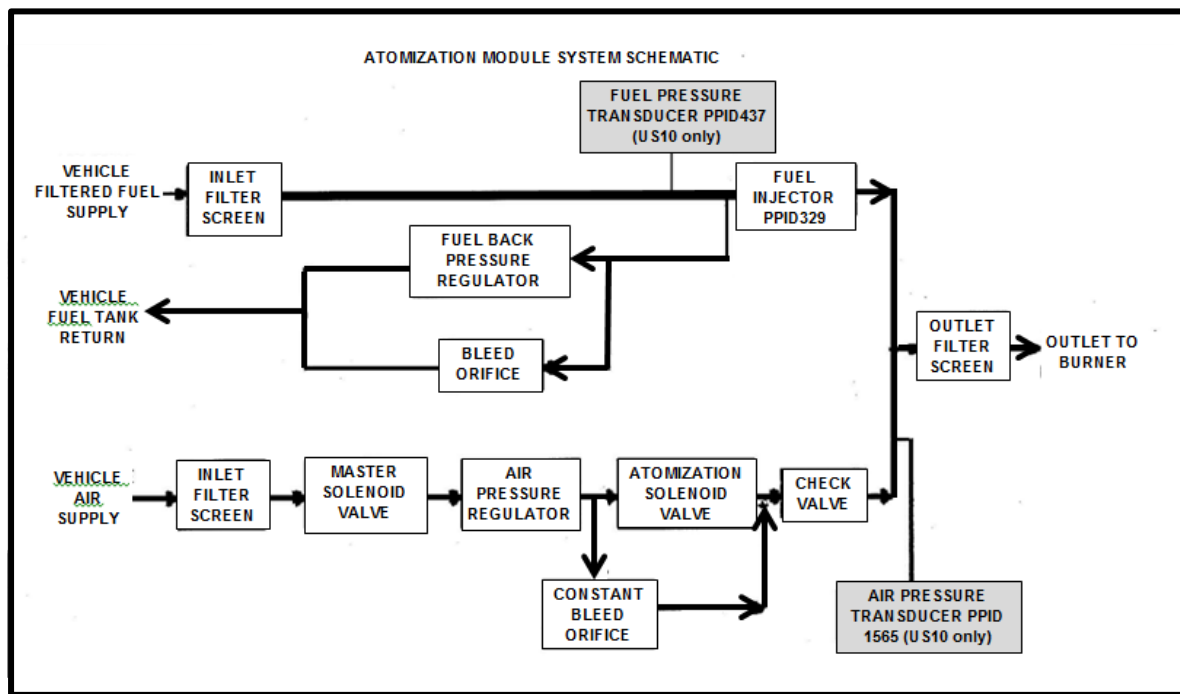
ATOMIZATION MODULE SYSTEM SCHEMATIC

FUEL PRESSURE TRANSDUCER PPID437 (US10 only)

VEHICLE FILTERED FUEL SUPPLY

INLET FILTER SCREEN

FUEL INJECTOR PPID329

FUEL BACK PRESSURE REGULATOR

VEHICLE FUEL TANK RETURN

BLEED ORIFICE

OUTLET FILTER SCREEN

OUTLET TO BURNER

VEHICLE AIR SUPPLY

INLET FILTER SCREEN

MASTER SOLENOID VALVE

AIR PRESSURE REGULATOR

ATOMIZATION SOLENOID VALVE

CHECK VALVE

CONSTANT BLEED ORIFICE

AIR PRESSURE TRANSDUCER PPID 1565 (US10 only)